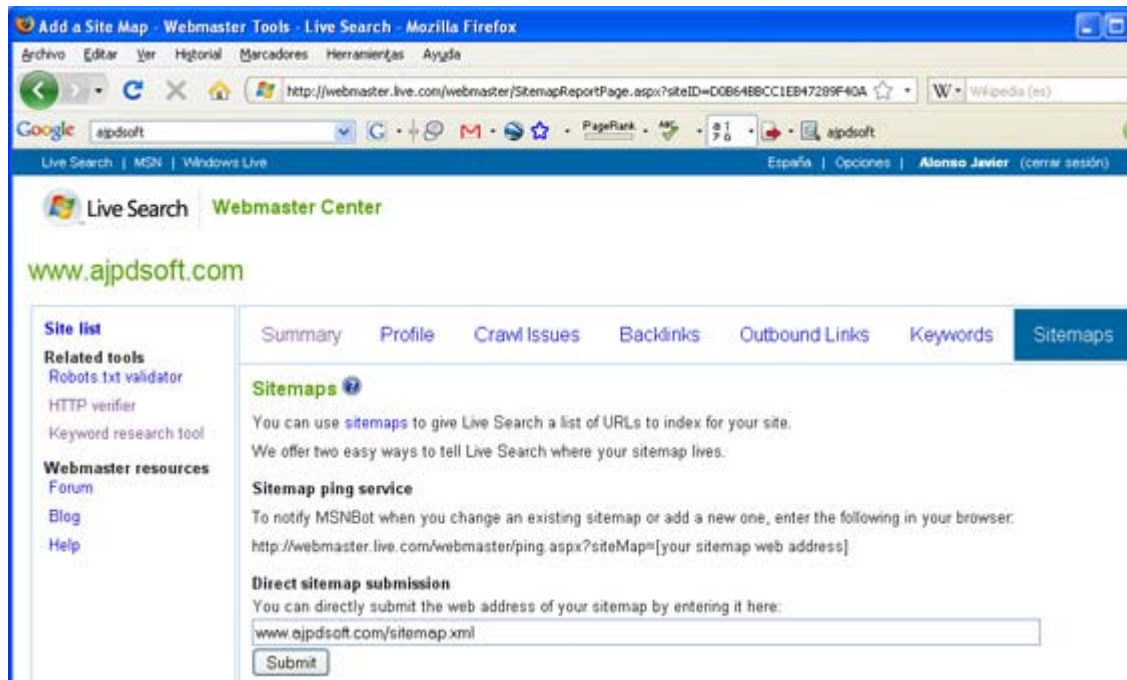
Add a Site Map - Webmaster Tools - Live Search - Mozilla Firefox

Archivo Editar Ver Historial Marcadores Herramientas Ayuda

http://webmaster.live.com/webmaster/SitemapReportPage.aspx?siteID=D0B64BBCC1EB47289F40A

Wikipedia (es)

Google ajpdsoft

PageRank

ajpdsoft

Live Search | MSN | Windows Live

España | Opciones | Alonso Javier (cerrar sesión)

Live Search Webmaster Center

www.ajpdsoft.com

Site list
Related tools
Robots.txt validator
HTTP verifier
Keyword research tool
Webmaster resources
Forum
Blog
Help

Summary Profile Crawl Issues Backlinks Outbound Links Keywords Sitemaps

Sitemaps

You can use sitemaps to give Live Search a list of URLs to index for your site.

We offer two easy ways to tell Live Search where your sitemap lives.

Sitemap ping service

To notify MSNBot when you change an existing sitemap or add a new one, enter the following in your browser:

http://webmaster.live.com/webmaster/ping.aspx?siteMap=[your sitemap web address]

Direct sitemap submission

You can directly submit the web address of your sitemap by entering it here:

www.ajpdsoft.com/sitemap.xml

Submit